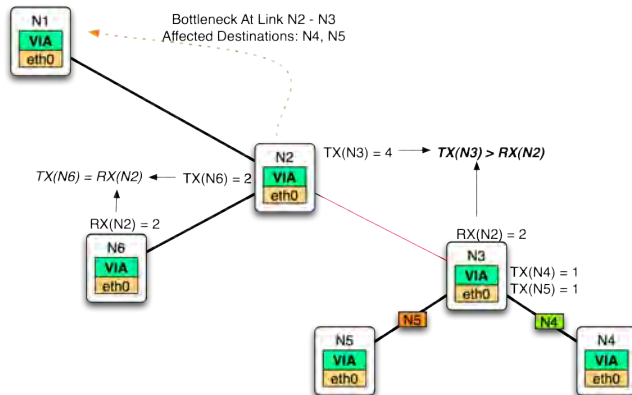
N1
VIA
eth0

Bottleneck At Link N2 - N3
Affected Destinations: N4, N5

N2
VIA
eth0

TX(N3) = 4

TX(N3) > RX(N2)

TX(N6) = RX(N2)

TX(N6) = 2

RX(N2) = 2

N6
VIA
eth0

RX(N2) = 2

N3
VIA
eth0

TX(N4) = 1
TX(N5) = 1

N5

N4

N5
VIA
eth0

N4
VIA
eth0